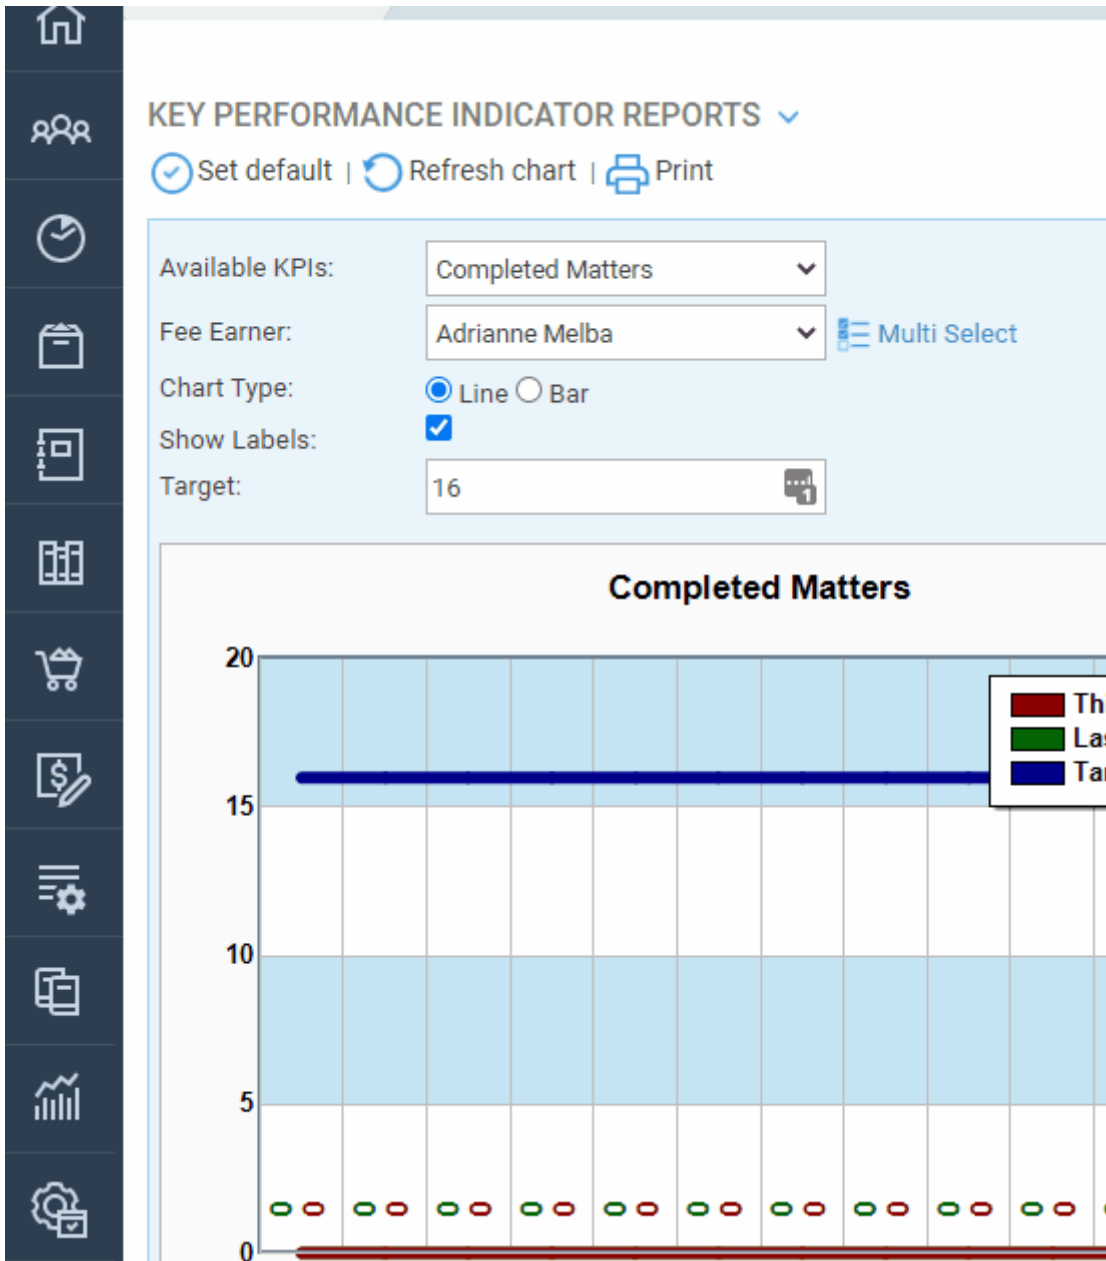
KEY PERFORMANCE INDICATOR REPORTS

Set default | Refresh chart | Print

Available KPIs: Completed Matters

Fee Earner: Adrianne Melba Multi Select

Chart Type: Line Bar

Show Labels:

Target: 16

Completed Matters

20

15

10

5

0

Th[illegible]

Las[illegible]

Tar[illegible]

0 0 0 0 0 0 0 0 0 0 0 0 0 0 0 0 0 0 0 0